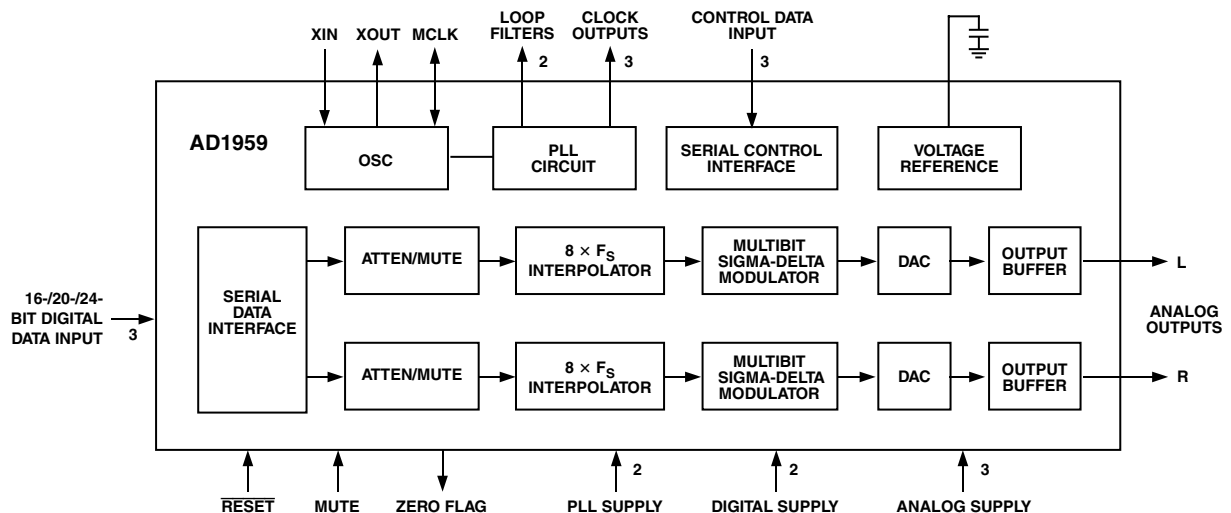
XIN XOUT MCLK

LOOP FILTERS 2

CLOCK OUTPUTS 3

CONTROL DATA INPUT 3

AD1959

OSC

PLL CIRCUIT

SERIAL CONTROL INTERFACE

VOLTAGE REFERENCE

16-/20-/24-BIT DIGITAL DATA INPUT 3

SERIAL DATA INTERFACE

ATTEN/MUTE

$8 \times F_S$ INTERPOLATOR

MULTIBIT SIGMA-DELTA MODULATOR

DAC

OUTPUT BUFFER

L

ANALOG OUTPUTS

ATTEN/MUTE

$8 \times F_S$ INTERPOLATOR

MULTIBIT SIGMA-DELTA MODULATOR

DAC

OUTPUT BUFFER

R

$\overline{RESET}$ MUTE ZERO FLAG

2 PLL SUPPLY

2 DIGITAL SUPPLY

3 ANALOG SUPPLY